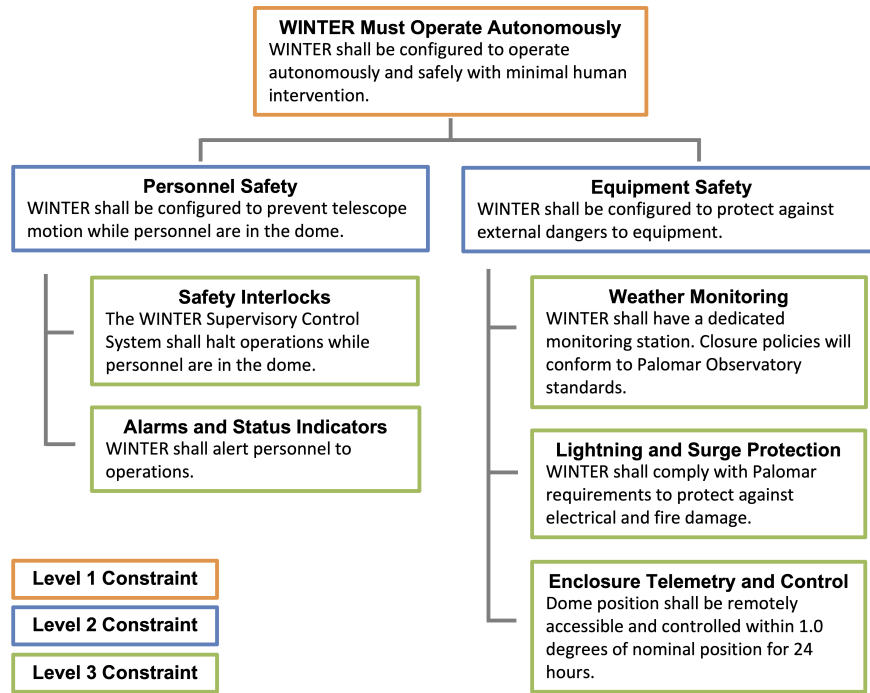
WINTER Must Operate Autonomously
WINTER shall be configured to operate autonomously and safely with minimal human intervention.

Personnel Safety
WINTER shall be configured to prevent telescope motion while personnel are in the dome.

Safety Interlocks
The WINTER Supervisory Control System shall halt operations while personnel are in the dome.

Alarms and Status Indicators
WINTER shall alert personnel to operations.

Equipment Safety
WINTER shall be configured to protect against external dangers to equipment.

Weather Monitoring
WINTER shall have a dedicated monitoring station. Closure policies will conform to Palomar Observatory standards.

Lightning and Surge Protection
WINTER shall comply with Palomar requirements to protect against electrical and fire damage.

Enclosure Telemetry and Control
Dome position shall be remotely accessible and controlled within 1.0 degrees of nominal position for 24 hours.

Level 1 Constraint
Level 2 Constraint
Level 3 Constraint